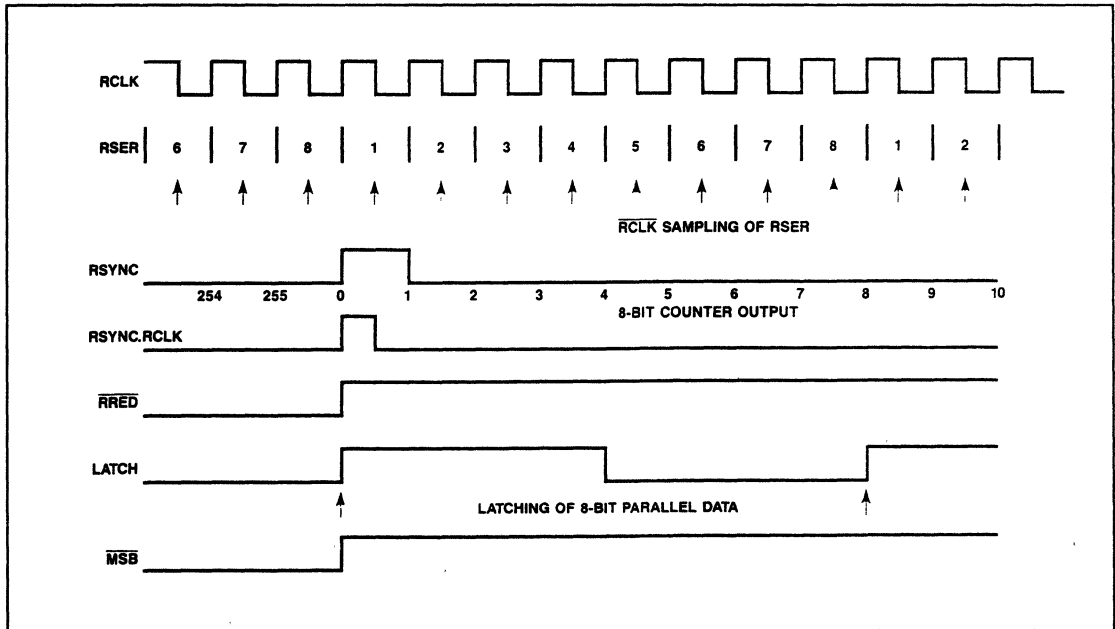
RCLK

RSER 6 7 8 1 2 3 4 5 6 7 8 1 2

$\overline{RCLK}$ SAMPLING OF RSER

RSYNC

254 255 0 1 2 3 4 5 6 7 8 9 10

8-BIT COUNTER OUTPUT

RSYNC.RCLK

$\overline{RRED}$

LATCH

LATCHING OF 8-BIT PARALLEL DATA

$\overline{MSB}$